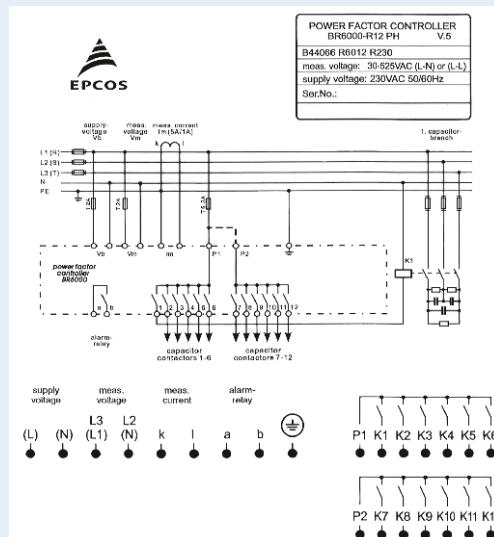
EPCOS

POWER FACTOR CONTROLLER
BR6000-R12 PH V.5
B44066 R6012 R230
meas. voltage: 30-525VAC (L-N) or (L-L)
supply voltage: 230VAC 50/60Hz
Ser.No.:

supply-voltage Vb
meas. voltage Vm
meas. current Im (5A/1A)
k l
1. capacitor-branch

L1 (R)
L2 (S)
L3 (T)
N
PE

T 2A
T 2A
T 2A

Vb Vm Im P1 P2

power factor controller BR6000

K1

a b
alarm-relay

1 2 3 4 5 6 7 8 9 10 11 12

capacitor contactors 1-6
capacitor contactors 7-12

supply voltage
meas. voltage
meas. current
alarm-relay

(L) (N) L3 (L1) L2 (N) k l a b

P1 K1 K2 K3 K4 K5 K6

P2 K7 K8 K9 K10 K11 K1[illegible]